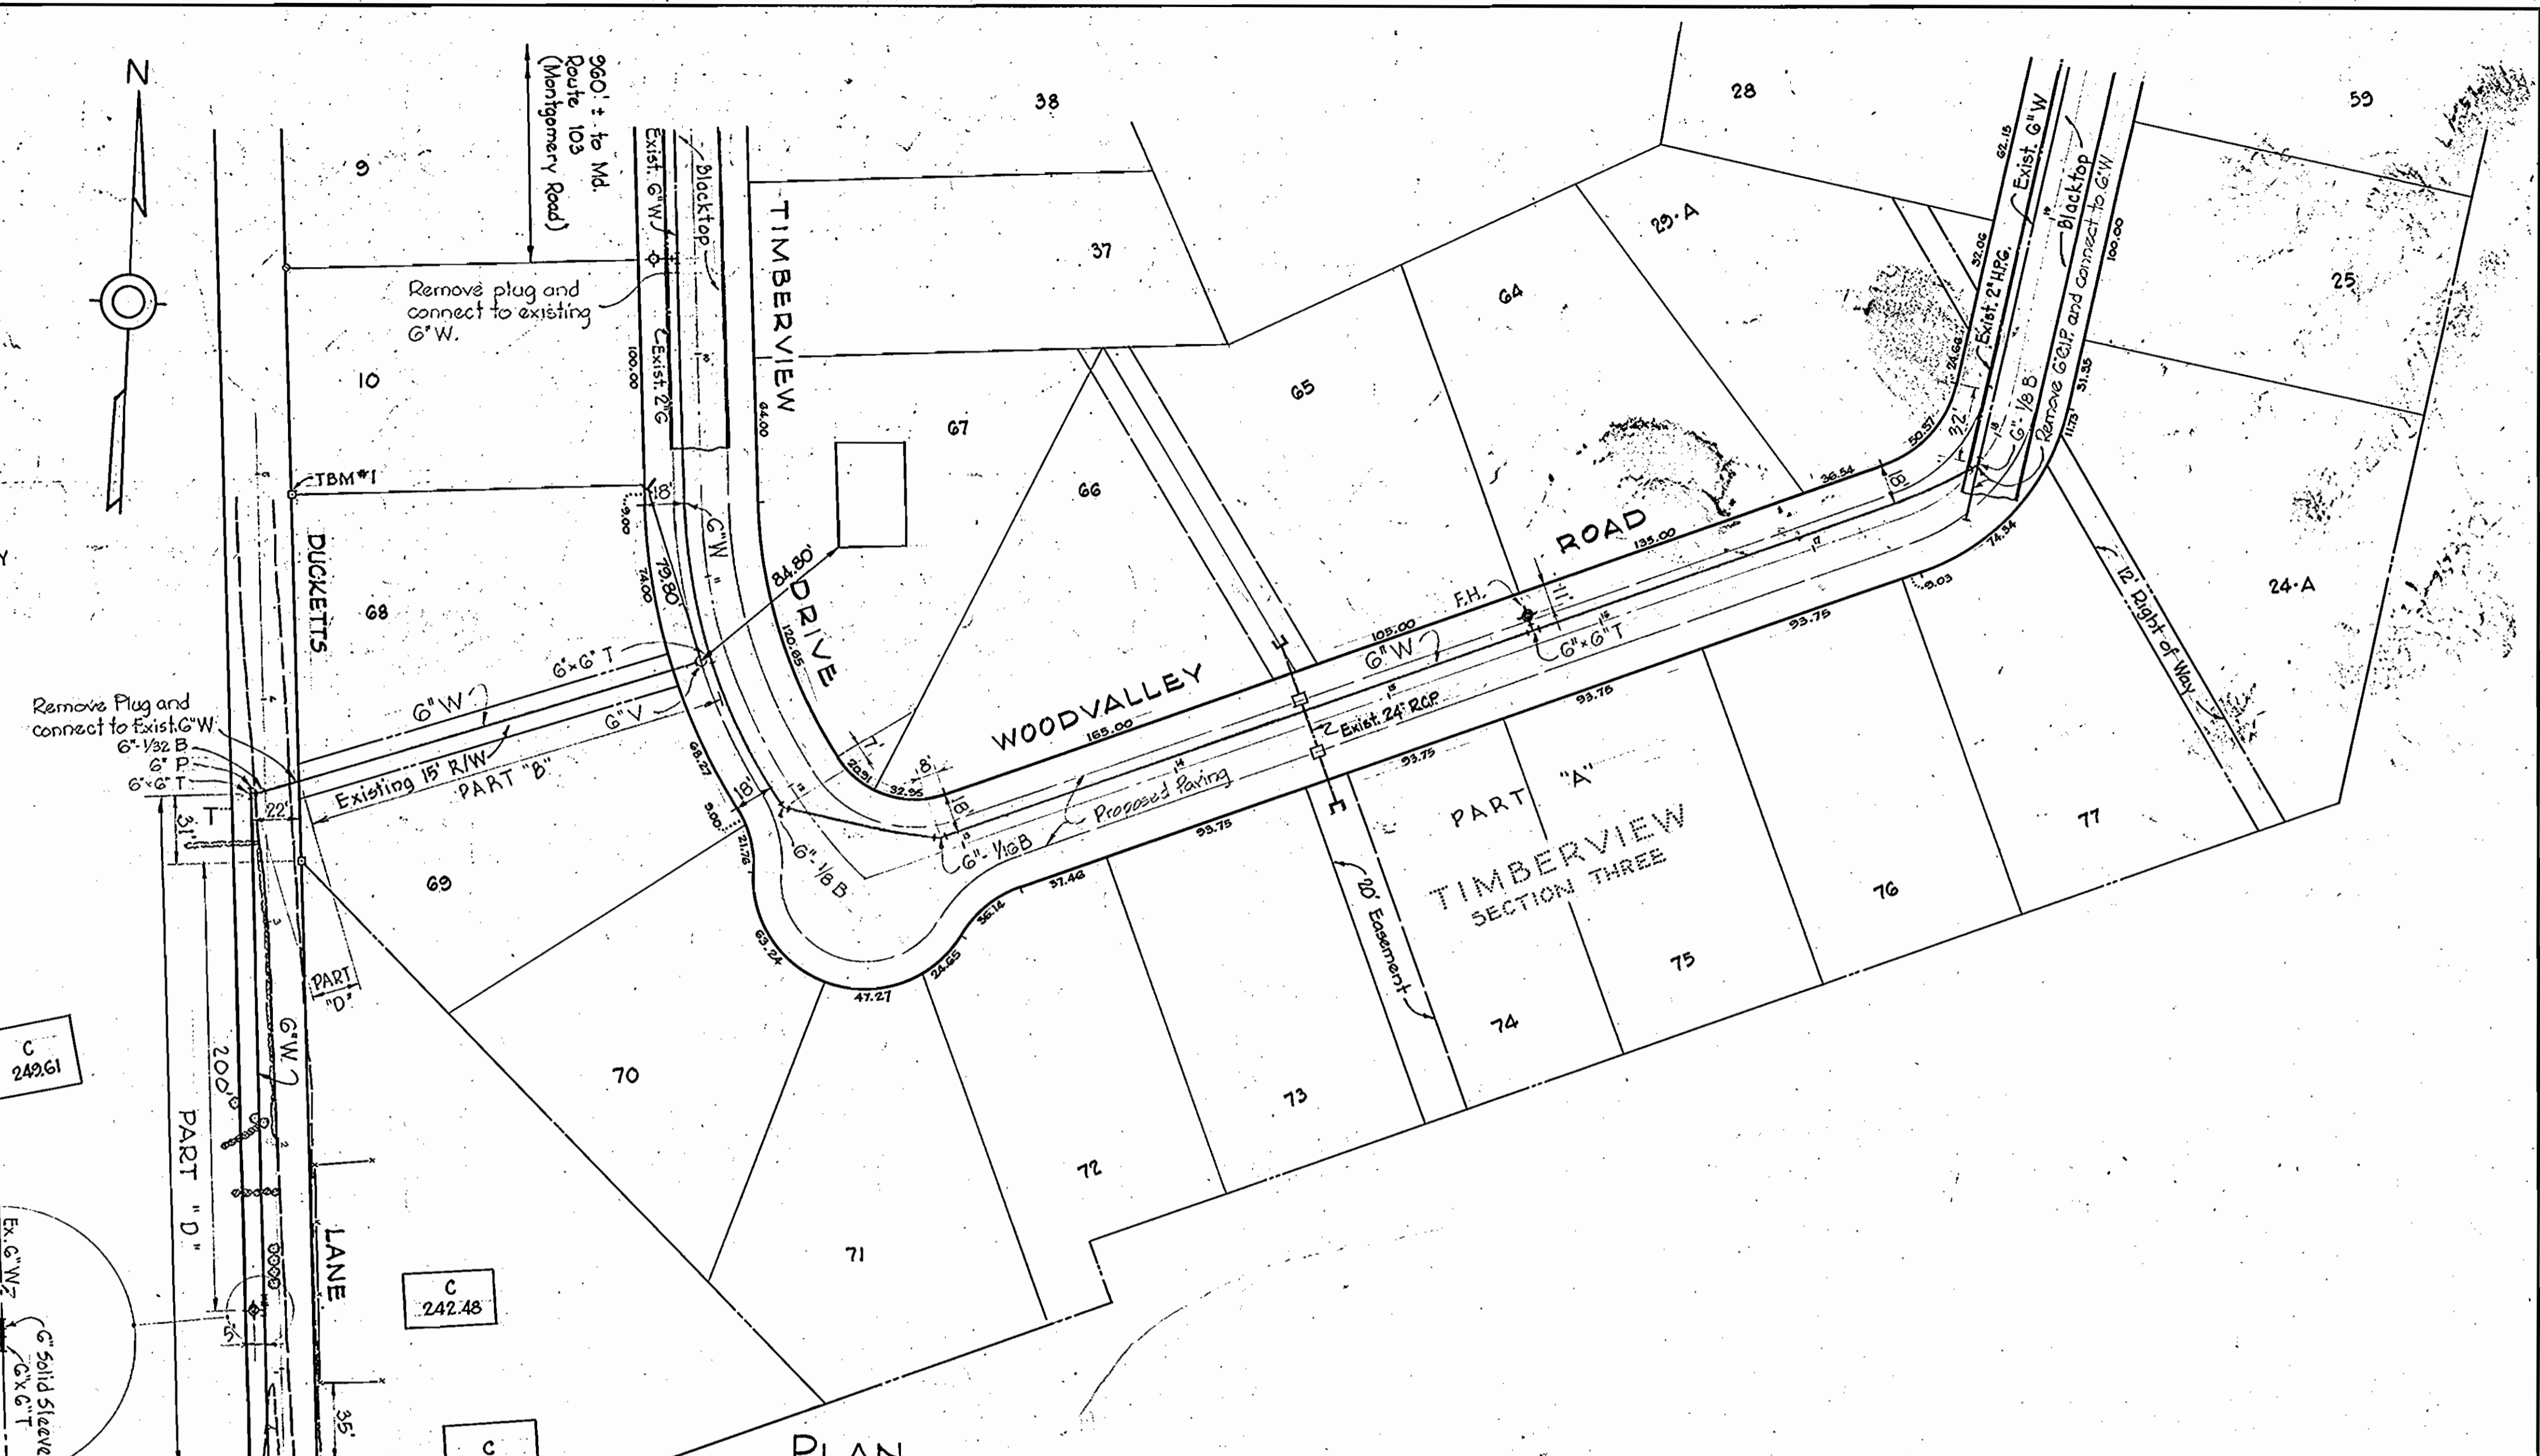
N

960' ± to Md. Route 103 (Montgomery Road)

9

38

28

59

37

29-A

64

25

Remove plug and connect to existing 6"W.

10

Exist. 6"W

Blacktop

Exist. 2"G

100.00

64.00

TIMBERVIEW

67

65

66

TBM*1

DUCKETTS

68

18'

9.00

74.00

79.80'

6"W

84.80'

DRIVE

120.65

6"x6" T

6"W

6"V

Remove Plug and connect to Exist.6"W

6"-1/32 B

6" P

6"x6" T

Existing 15' R/W

PART "B"

22'

31'

T

69

68.27

18'

9.00

21.76

6"-1/8 B

7'

8'

20.51

32.96

18

6"-1/16B

Proposed Paving

WOODVALLEY

165.00

105.00

6"W

Exist. 24" RCP

ROAD

135.00

F.H.

6"x6"T

36.54

18

50.57

Exist. 6"W

62.15

Blacktop

Remove 6"C.I.P. and connect to 6"W

100.00

32.06

Exist. 2" H.P.G.

24.68

6"-1/8 B

31.35

11.75

74.54

9.03

12' Right of Way

24-A

93.75

93.75

93.75

93.75

93.75

20' Easement

PART "A"

TIMBERVIEW SECTION THREE

77

76

75

74

73

72

71

70

63.24

47.27

24.65

36.14

37.46

PART "D"

C 249.61

200'

6"W

PART "D"

LANE

C 242.48

5'

35'

Ex. 6"W

6" Solid Sleeve

6"x6"T

C

PLAN